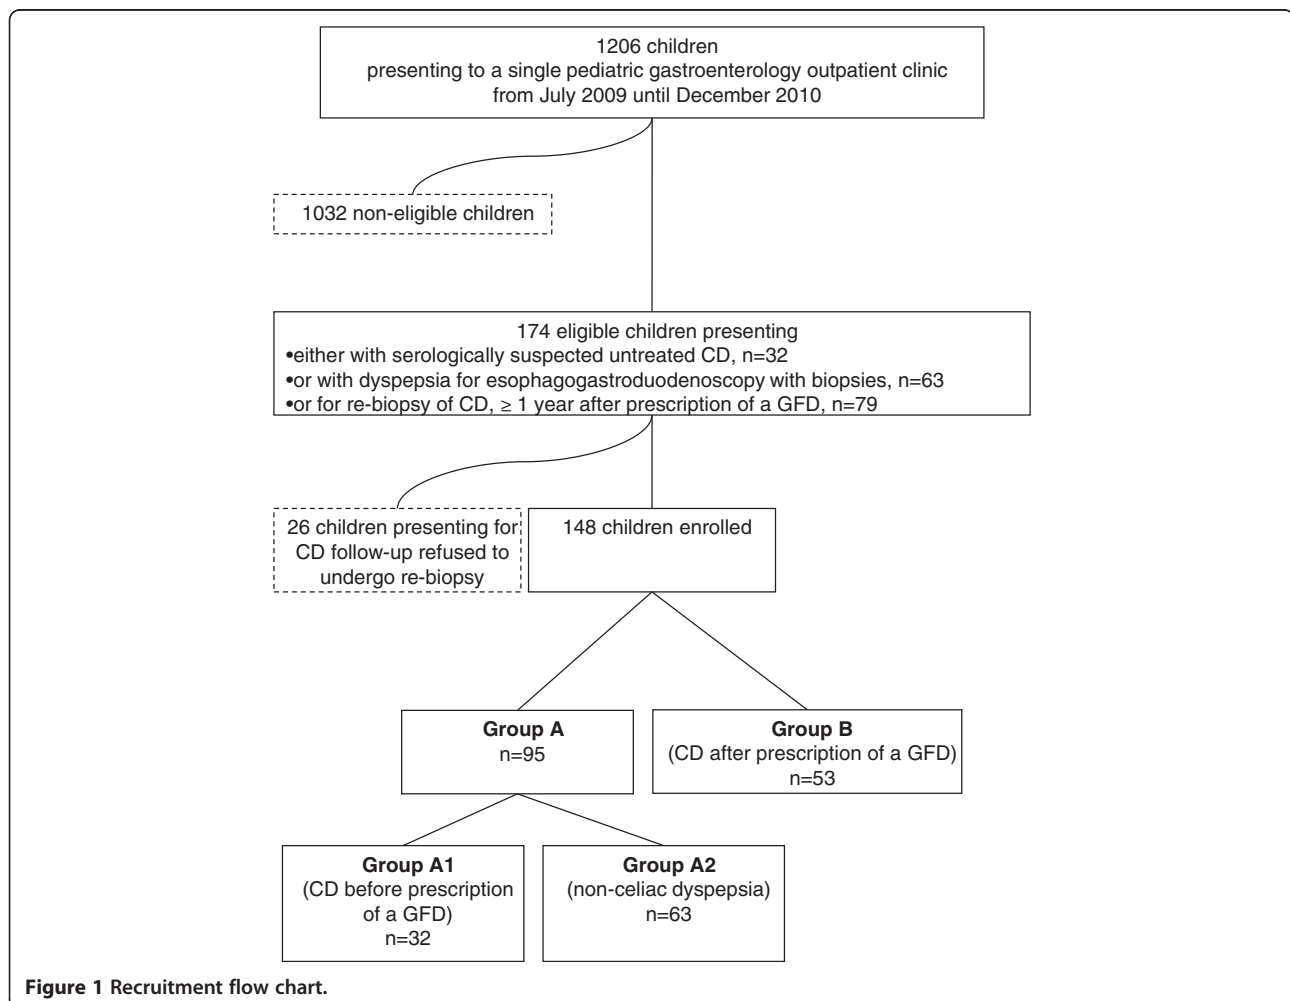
1206 children
presenting to a single pediatric gastroenterology outpatient clinic
from July 2009 until December 2010

1032 non-eligible children

174 eligible children presenting
•either with serologically suspected untreated CD, n=32
•or with dyspepsia for esophagogastroduodenoscopy with biopsies, n=63
•or for re-biopsy of CD, $\geq$ 1 year after prescription of a GFD, n=79

26 children presenting for CD follow-up refused to undergo re-biopsy

148 children enrolled

**Group A**
n=95

**Group B**
(CD after prescription of a GFD)
n=53

**Group A1**
(CD before prescription of a GFD)
n=32

**Group A2**
(non-celiac dyspepsia)
n=63

**Figure 1 Recruitment flow chart.**